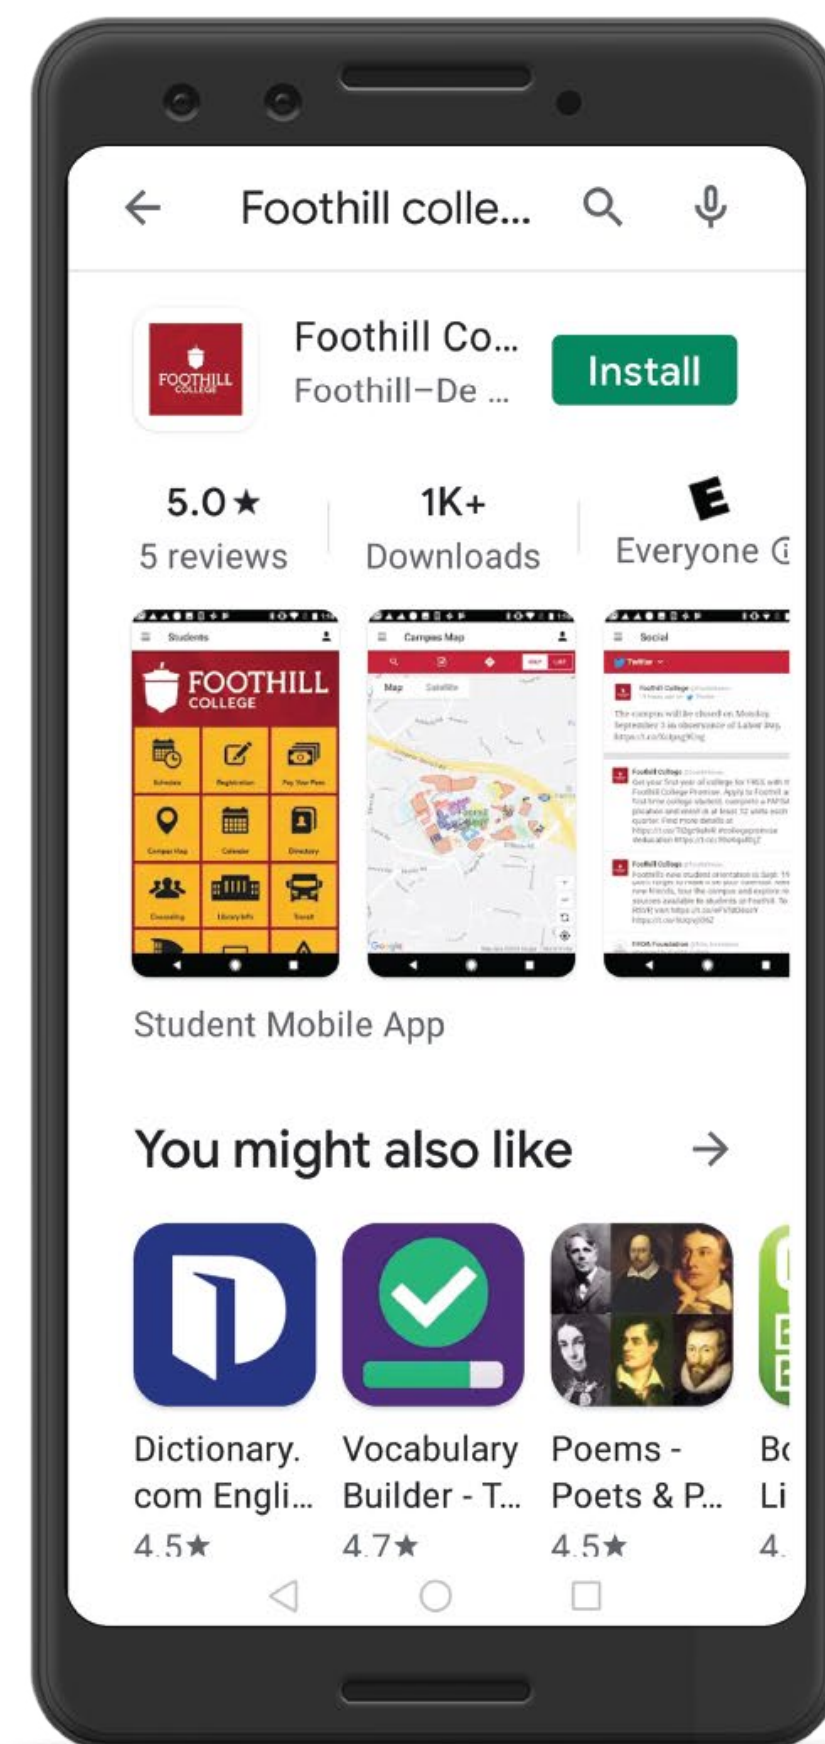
Foothill colle...

FOOTHILL COLLEGE

Foothill Co...
Foothill–De ...

Install

5.0★
5 reviews

1K+
Downloads

E
Everyone

Students
FOOTHILL COLLEGE
Schedule
Registration
Pay Your Fees
Campus Map
Calendar
Directory
Counseling
Library Info
Transit

Campus Map
Map
Satellite

Social
Twitter
The campus will be closed on Monday, September 3 in observance of Labor Day.

Student Mobile App

You might also like

Dictionary.com Engli...
4.5★

Vocabulary Builder - T...
4.7★

Poems - Poets & P...
4.5★

Bo
Li
4.